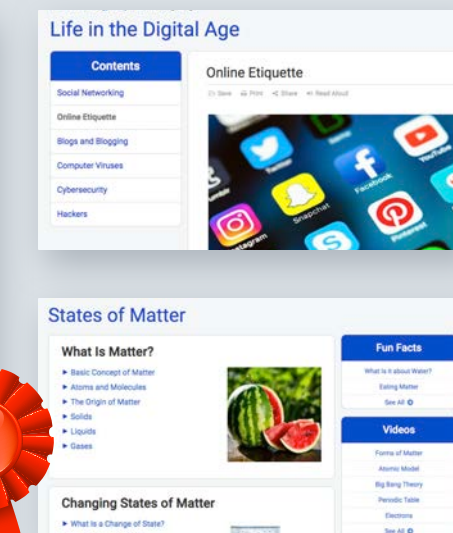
Life in the Digital Age

Contents

Social Networking

Online Etiquette

Blogs and Blogging

Computer Viruses

Cybersecurity

Hackers

Online Etiquette

Save Print Share Read Aloud

Twitter

Facebook

YouTube

Snapchat

Instagram

Pinterest

States of Matter

What Is Matter?

► Basic Concept of Matter

► Atoms and Molecules

► The Origin of Matter

► Solids

► Liquids

► Gases

Changing States of Matter

► What Is a Change of State?

Fun Facts

What Is it about Water?

Eating Matter

See All

Videos

Forms of Matter

Atomic Model

Big Bang Theory

Periodic Table

Electrons

See All